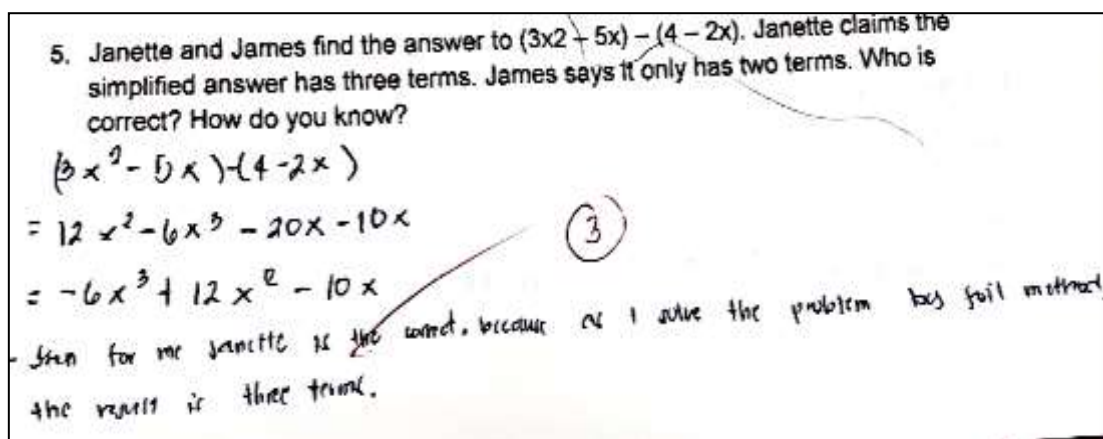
5. Janette and James find the answer to (3x2 + 5x) – (4 – 2x). Janette claims the simplified answer has three terms. James says it only has two terms. Who is correct? How do you know?

$(3x^2 - 5x)(4-2x)$

$= 12x^2 - 6x^3 - 20x - 10x$

$= -6x^3 + 12x^2 - 10x$

(3)

- then for me Janette is the correct. because as I solve the problem by foil method the result is three terms.